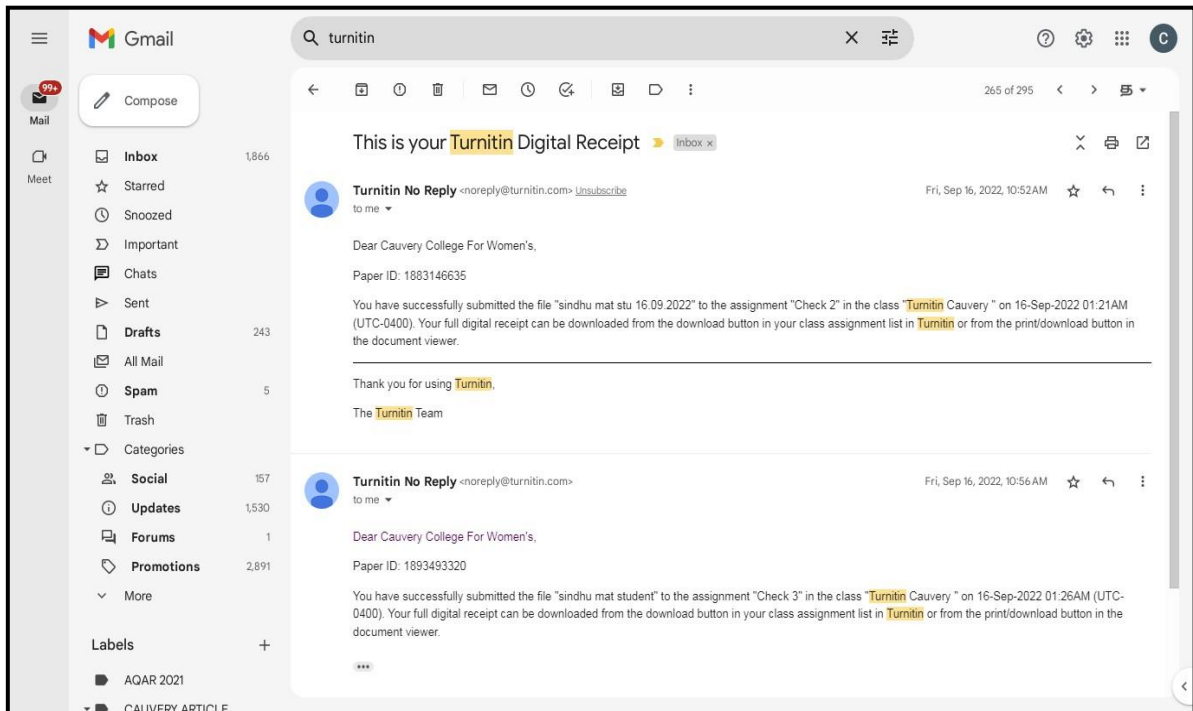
Gmail

turnitin

99+
Mail

Meet

Compose

Inbox 1,866
Starred
Snoozed
Important
Chats
Sent
Drafts 243
All Mail
Spam 5
Trash
Categories
Social 157
Updates 1,530
Forums 1
Promotions 2,891
More

Labels +

AQAR 2021
CAUVERY ARTICLE

265 of 295

This is your Turnitin Digital Receipt Inbox ×

Turnitin No Reply <noreply@turnitin.com> Unsubscribe
to me
Fri, Sep 16, 2022, 10:52 AM

Dear Cauvery College For Women's,

Paper ID: 1883146635

You have successfully submitted the file "sindhu mat stu 16.09.2022" to the assignment "Check 2" in the class "Turnitin Cauvery " on 16-Sep-2022 01:21AM (UTC-0400). Your full digital receipt can be downloaded from the download button in your class assignment list in Turnitin or from the print/download button in the document viewer.

Thank you for using Turnitin,

The Turnitin Team

Turnitin No Reply <noreply@turnitin.com>
to me
Fri, Sep 16, 2022, 10:56 AM

Dear Cauvery College For Women's,

Paper ID: 1893493320

You have successfully submitted the file "sindhu mat student" to the assignment "Check 3" in the class "Turnitin Cauvery " on 16-Sep-2022 01:26AM (UTC-0400). Your full digital receipt can be downloaded from the download button in your class assignment list in Turnitin or from the print/download button in the document viewer.

•••